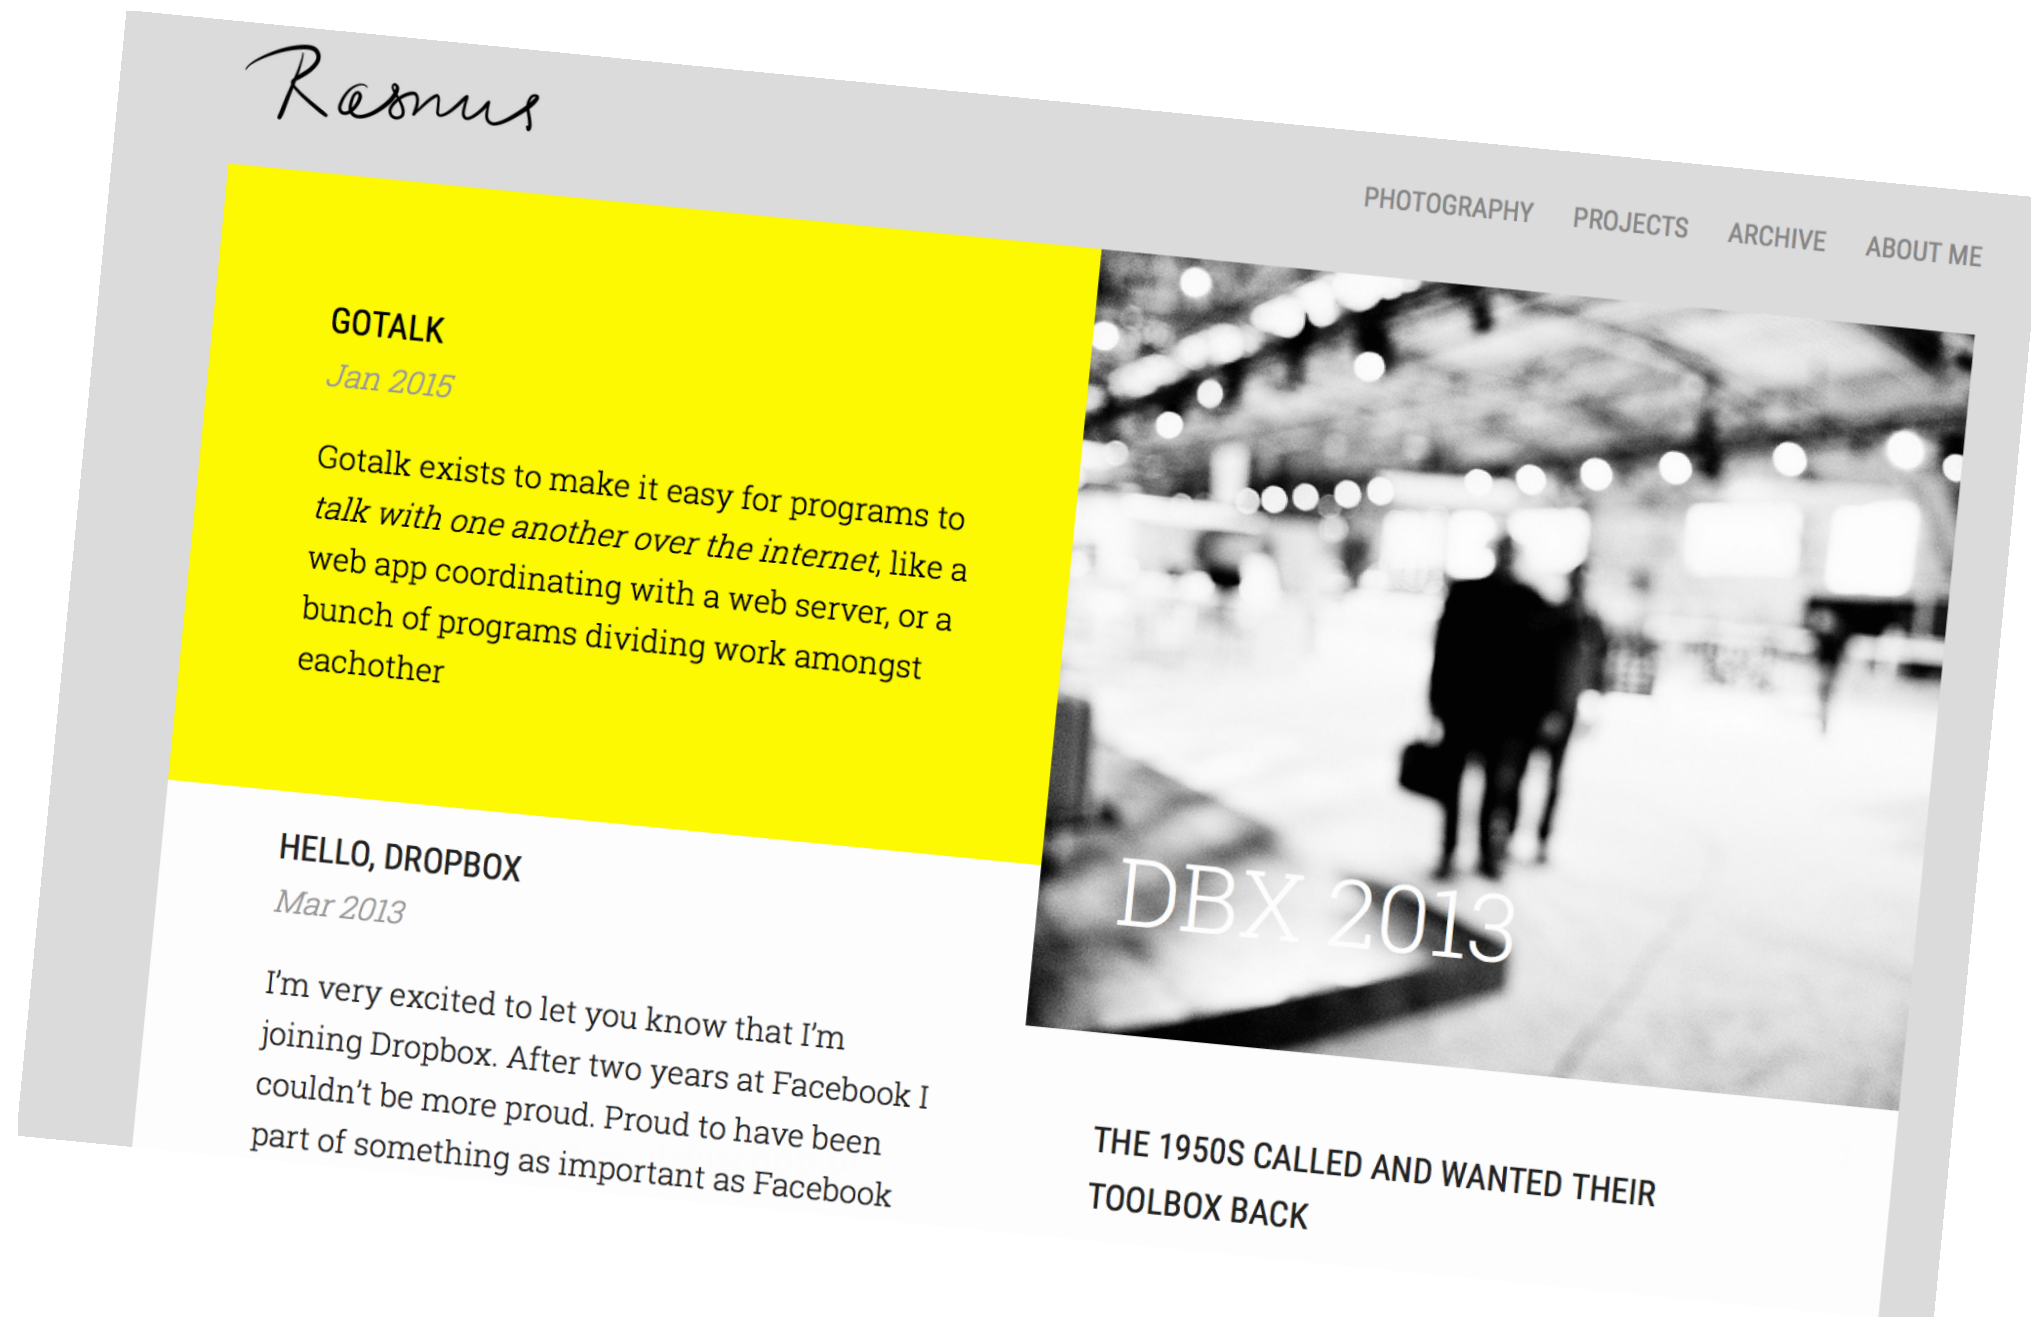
Rasmus

PHOTOGRAPHY PROJECTS ARCHIVE ABOUT ME

GOTALK

Jan 2015

Gotalk exists to make it easy for programs to *talk with one another over the internet*, like a web app coordinating with a web server, or a bunch of programs dividing work amongst eachother

DBX 2013

HELLO, DROPBOX

Mar 2013

I'm very excited to let you know that I'm joining Dropbox. After two years at Facebook I couldn't be more proud. Proud to have been part of something as important as Facebook

THE 1950S CALLED AND WANTED THEIR TOOLBOX BACK